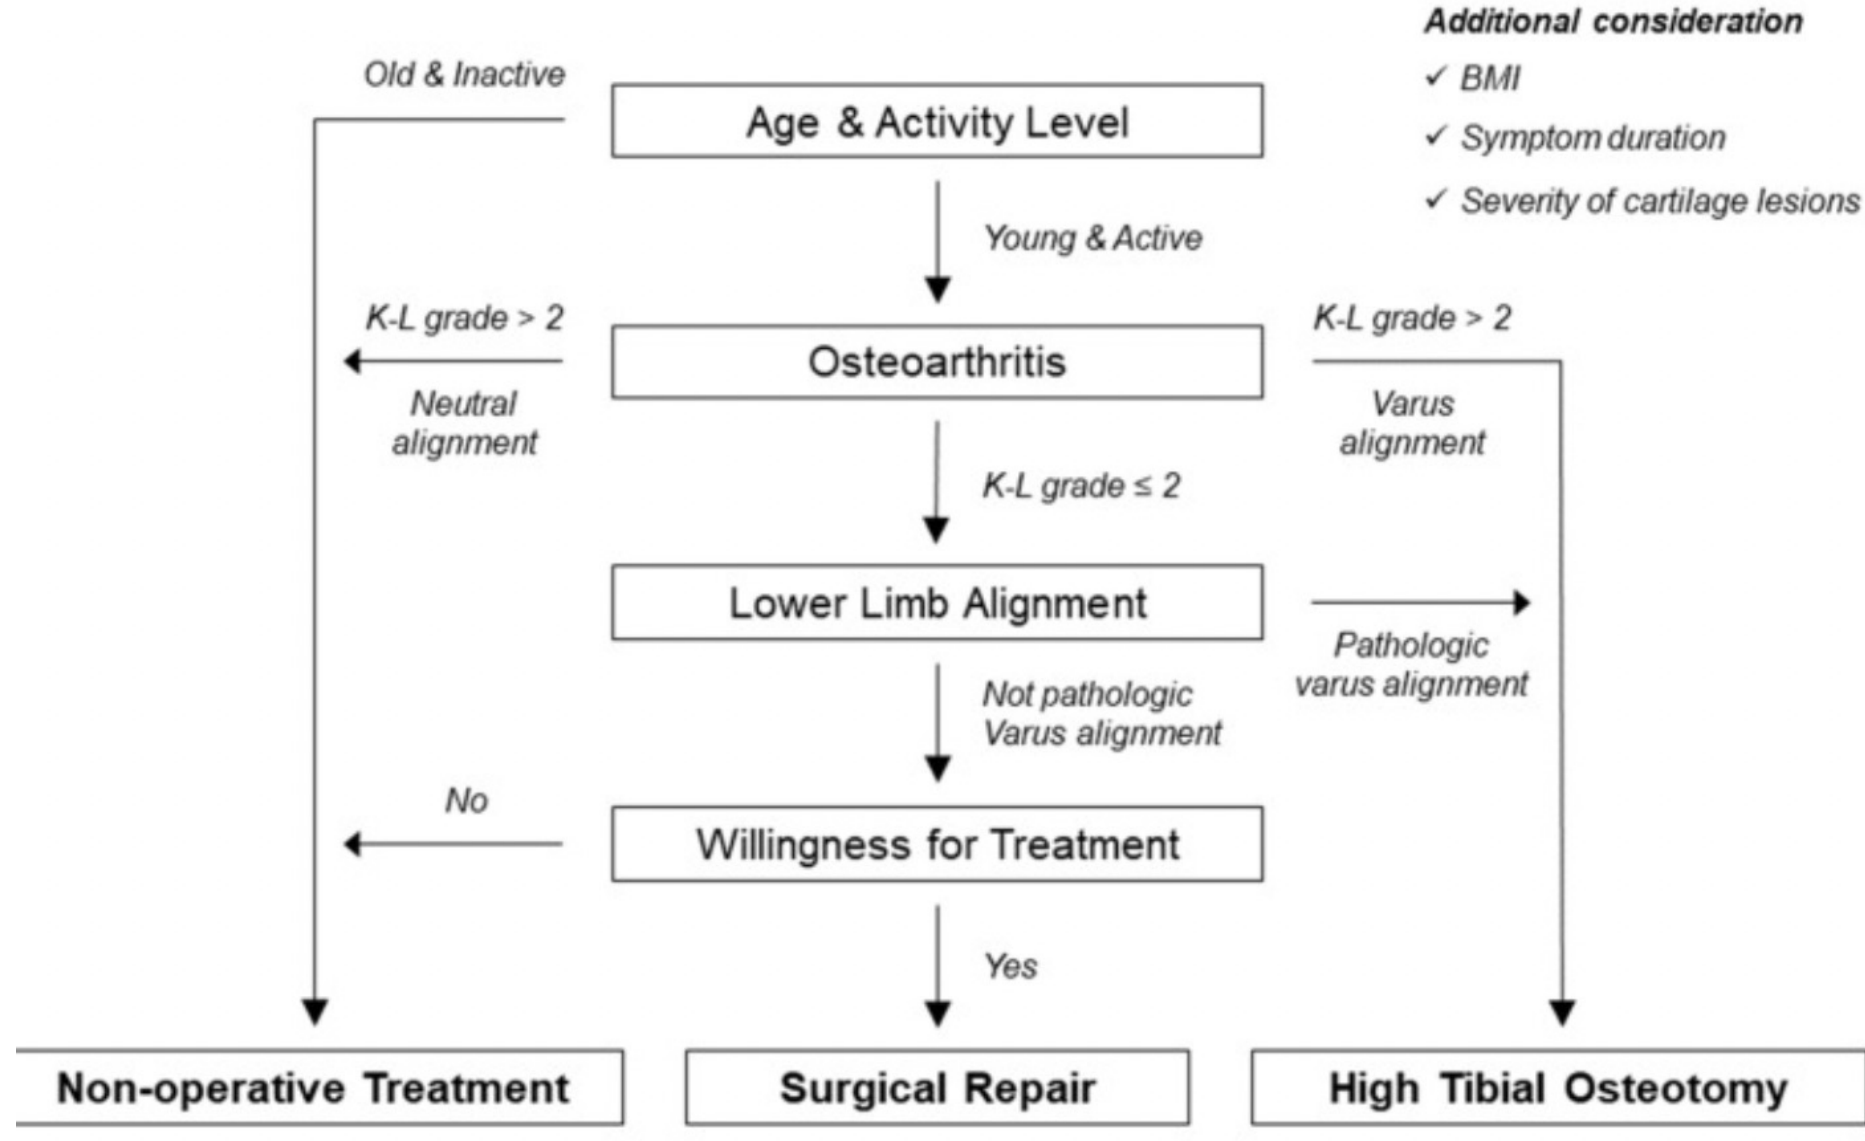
Additional consideration
✓ BMI
✓ Symptom duration
✓ Severity of cartilage lesions

Old & Inactive

Age & Activity Level

Young & Active

K-L grade > 2
Neutral alignment

Osteoarthritis

K-L grade > 2
Varus alignment

K-L grade ≤ 2

Lower Limb Alignment

Pathologic varus alignment

Not pathologic Varus alignment

No

Willingness for Treatment

Yes

Non-operative Treatment

Surgical Repair

High Tibial Osteotomy